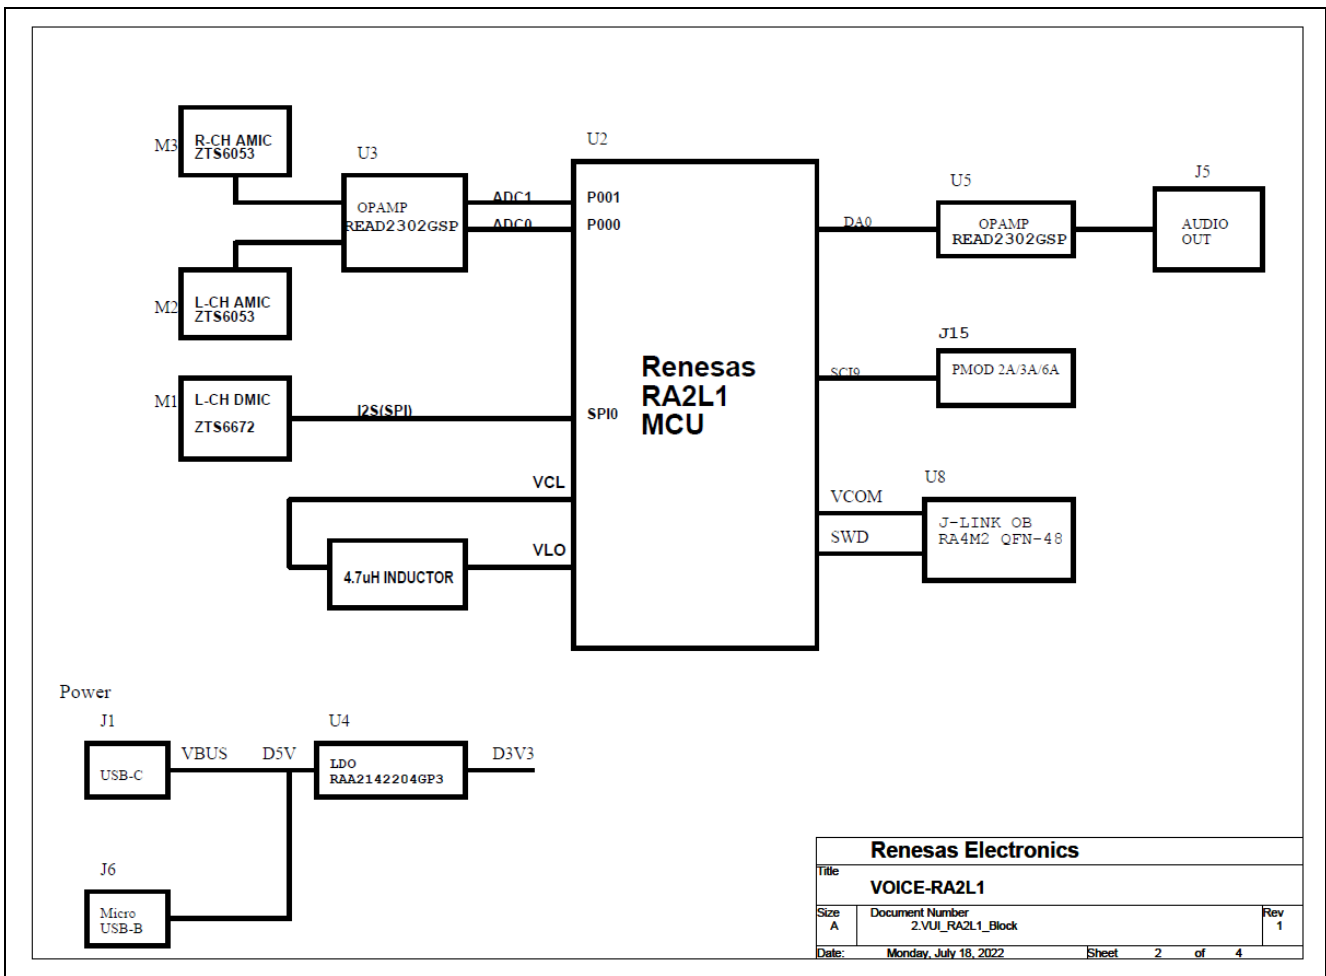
M3 R-CH AMIC ZTS6053

U3

OPAMP READ2302GSP

ADC1

ADC0

U2

P001

P000

M2 L-CH AMIC ZTS6053

M1 L-CH DMIC ZTS6672

I2S(SPI)

SPI0

Renesas RA2L1 MCU

VCL

VLO

4.7uH INDUCTOR

DA0

U5

OPAMP READ2302GSP

J5

AUDIO OUT

J15

SCI9

PMOD 2A/3A/6A

U8

VCOM

SWD

J-LINK OB RA4M2 QFN-48

Power

J1

USB-C

VBUS

D5V

U4

LDO RAA2142204GP3

D3V3

J6

Micro USB-B

Renesas Electronics

Title

VOICE-RA2L1

| Size | Document Number | Rev |
|---|---|---|
| A | 2.VUI_RA2L1_Block | 1 |

Date: Monday, July 18, 2022 Sheet 2 of 4